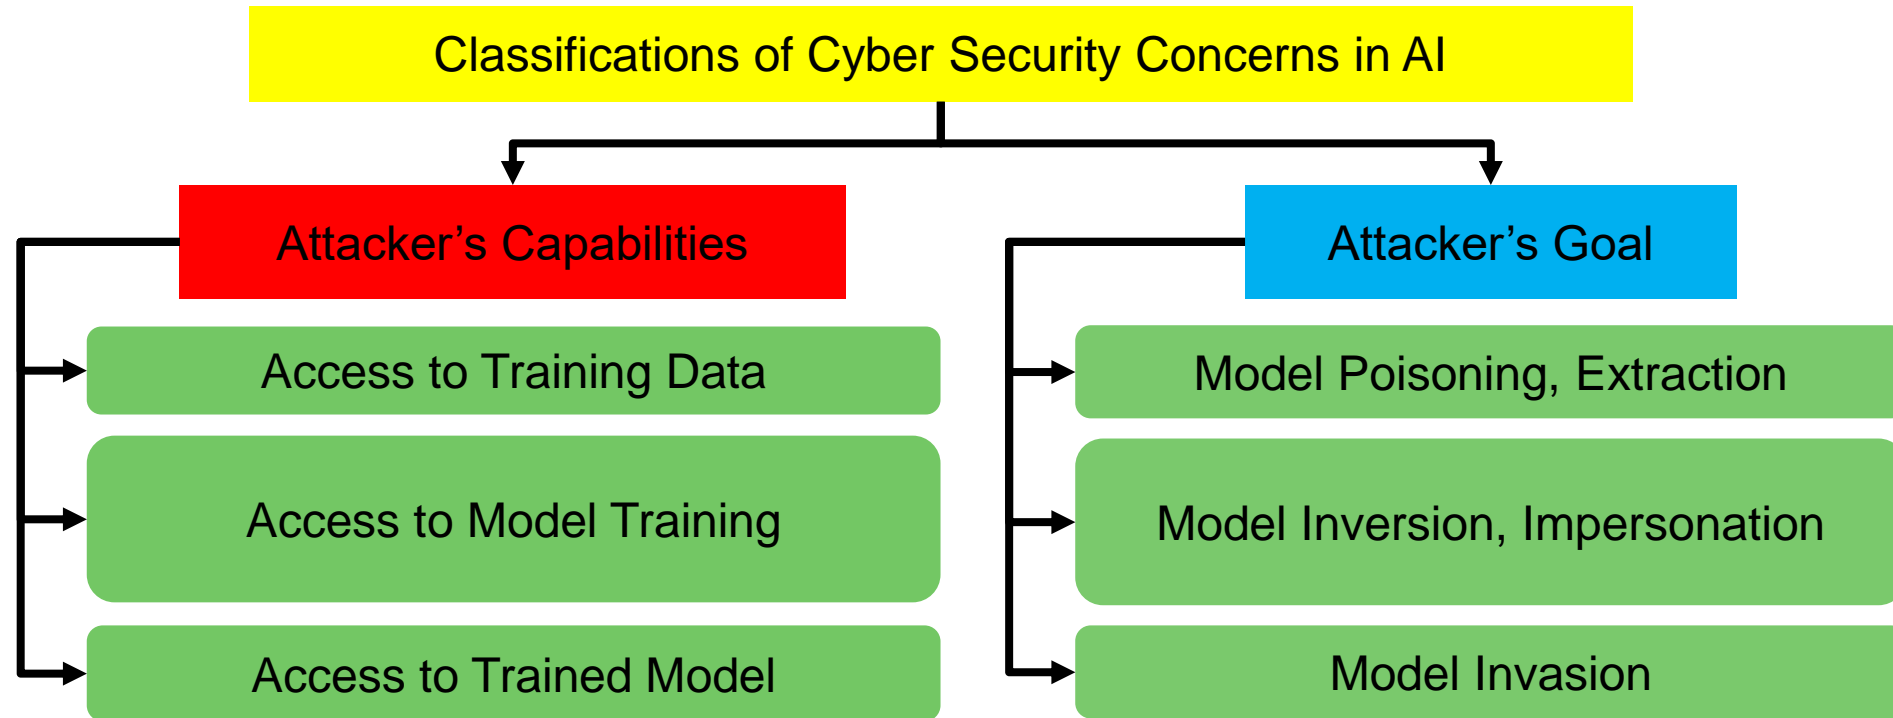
Classifications of Cyber Security Concerns in AI

Attacker’s Capabilities

Access to Training Data

Access to Model Training

Access to Trained Model

Attacker’s Goal

Model Poisoning, Extraction

Model Inversion, Impersonation

Model Invasion